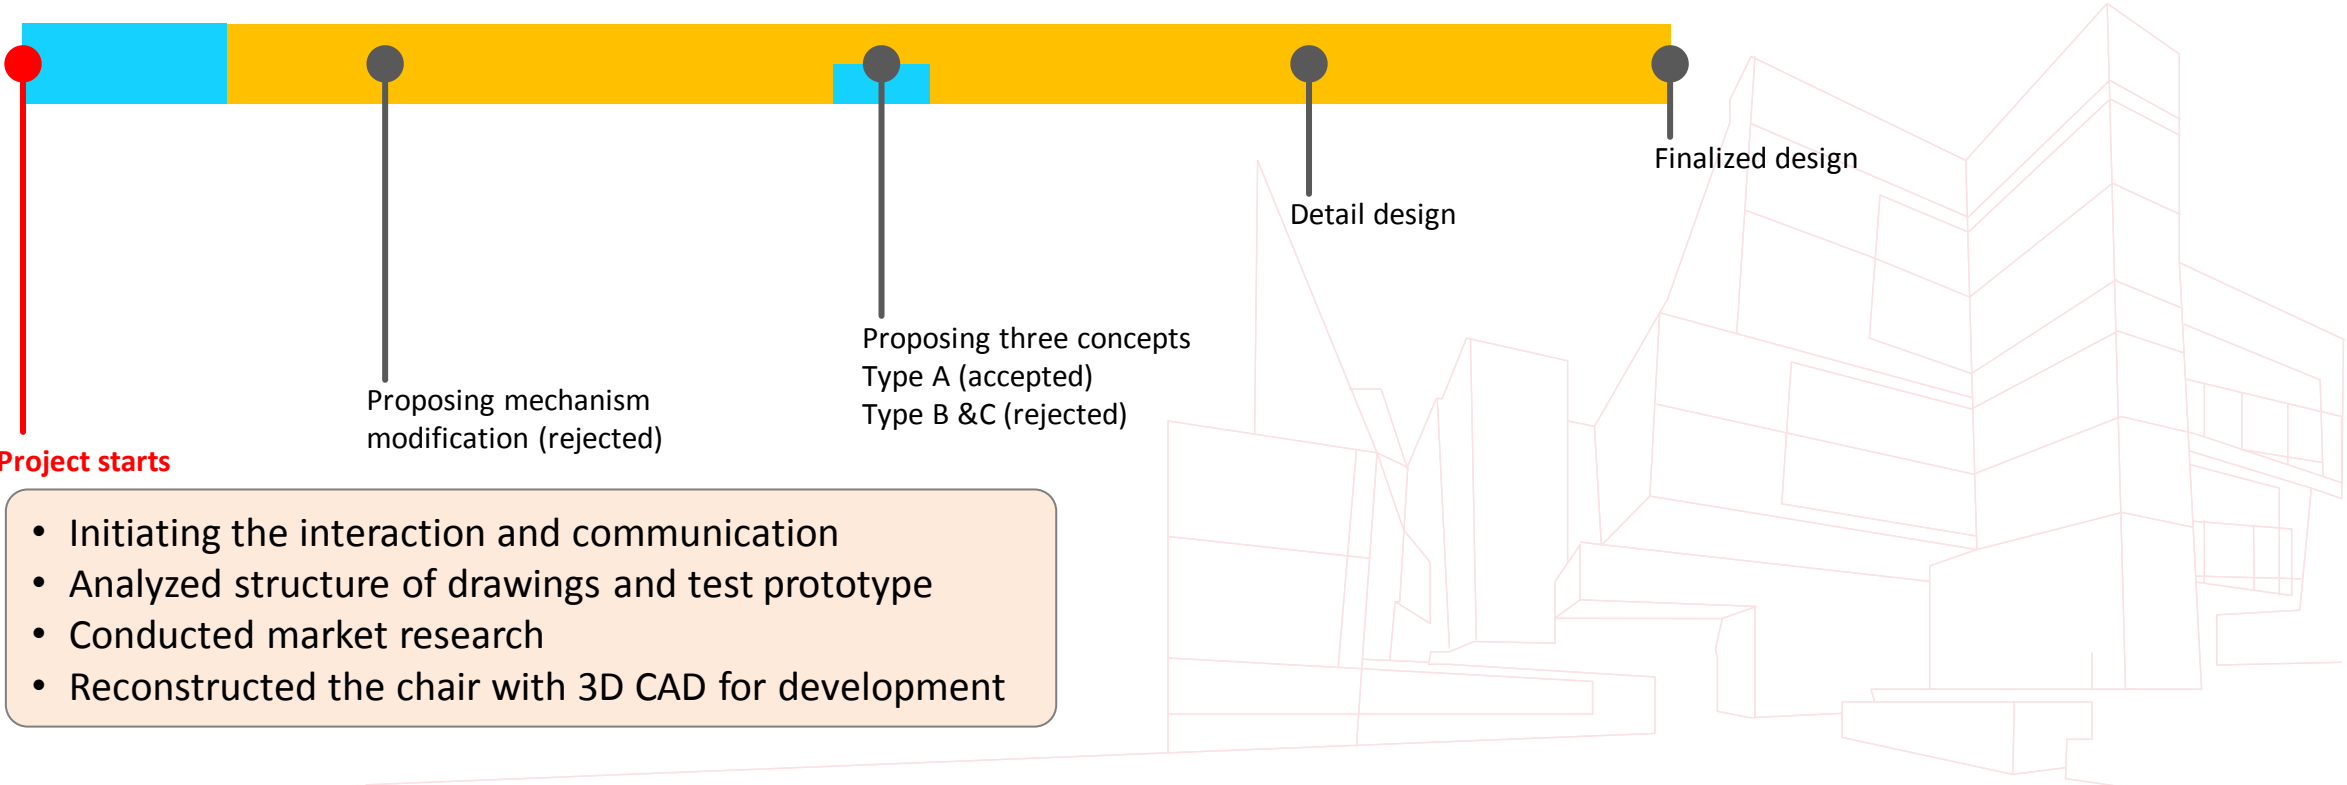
Finalized design

Detail design

Proposing three concepts
Type A (accepted)
Type B &C (rejected)

Proposing mechanism modification (rejected)

Project starts

- Initiating the interaction and communication
- Analyzed structure of drawings and test prototype
- Conducted market research
- Reconstructed the chair with 3D CAD for development